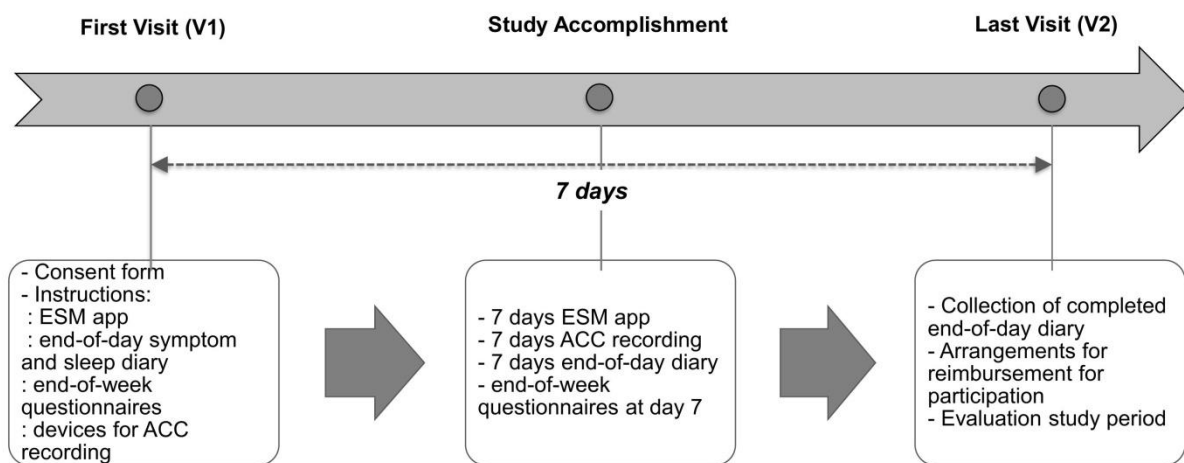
First Visit (V1)

Study Accomplishment

Last Visit (V2)

7 days

- Consent form
- Instructions:
: ESM app
: end-of-day symptom and sleep diary
: end-of-week questionnaires
: devices for ACC recording

- 7 days ESM app
- 7 days ACC recording
- 7 days end-of-day diary
- end-of-week questionnaires at day 7

- Collection of completed end-of-day diary
- Arrangements for reimbursement for participation
- Evaluation study period